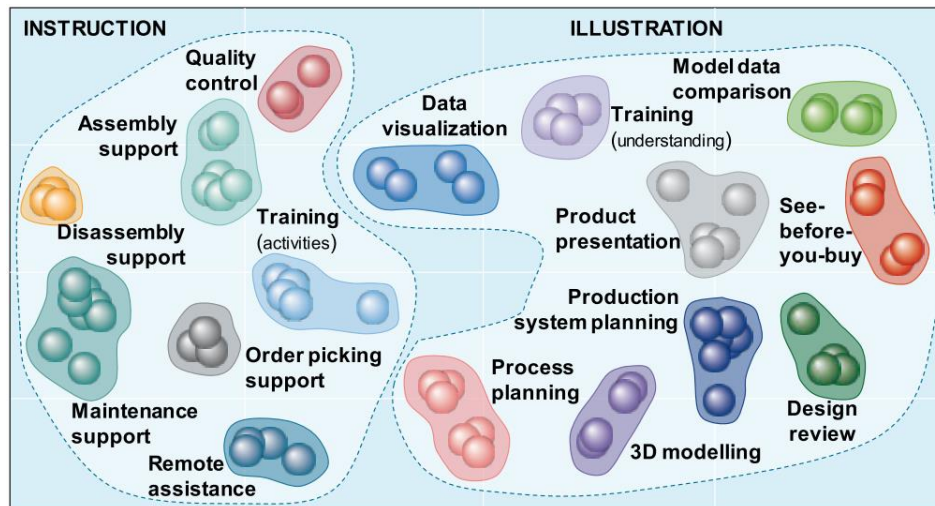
INSTRUCTION

Quality control

Assembly support

Disassembly support

Training (activities)

Maintenance support

Order picking support

Remote assistance

ILLUSTRATION

Data visualization

Training (understanding)

Model data comparison

Product presentation

See-before-you-buy

Production system planning

Process planning

3D modelling

Design review